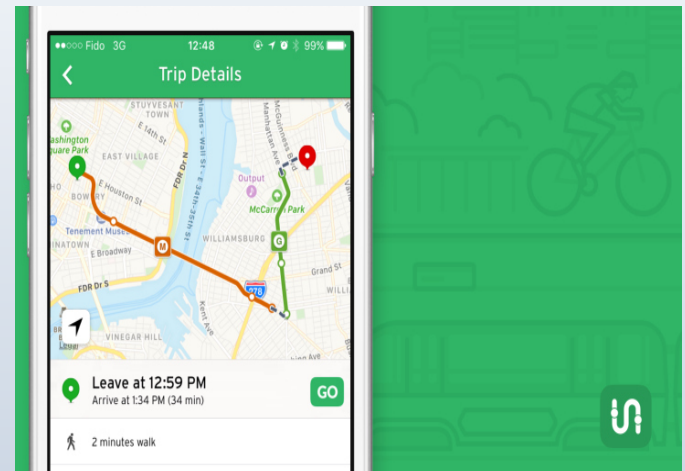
•••○○ Fido 3G 12:48 99%

Trip Details

STUYVESANT
Washington Square Park
E 14th St
EAST VILLAGE
FDR Dr N
E Houston St
BOWERY
Tenement Museum
E Broadway
FDR Dr S
VINEGAR HILL
Islands – Wall St – E 34th St – E 34th St
McGuinness Blvd
Manhattan Ave
Output
McCarren Park
WILLIAMSBURG
M
G
Grand St
278
Kent Ave
Legal

Leave at 12:59 PM
Arrive at 1:34 PM (34 min)
GO

2 minutes walk